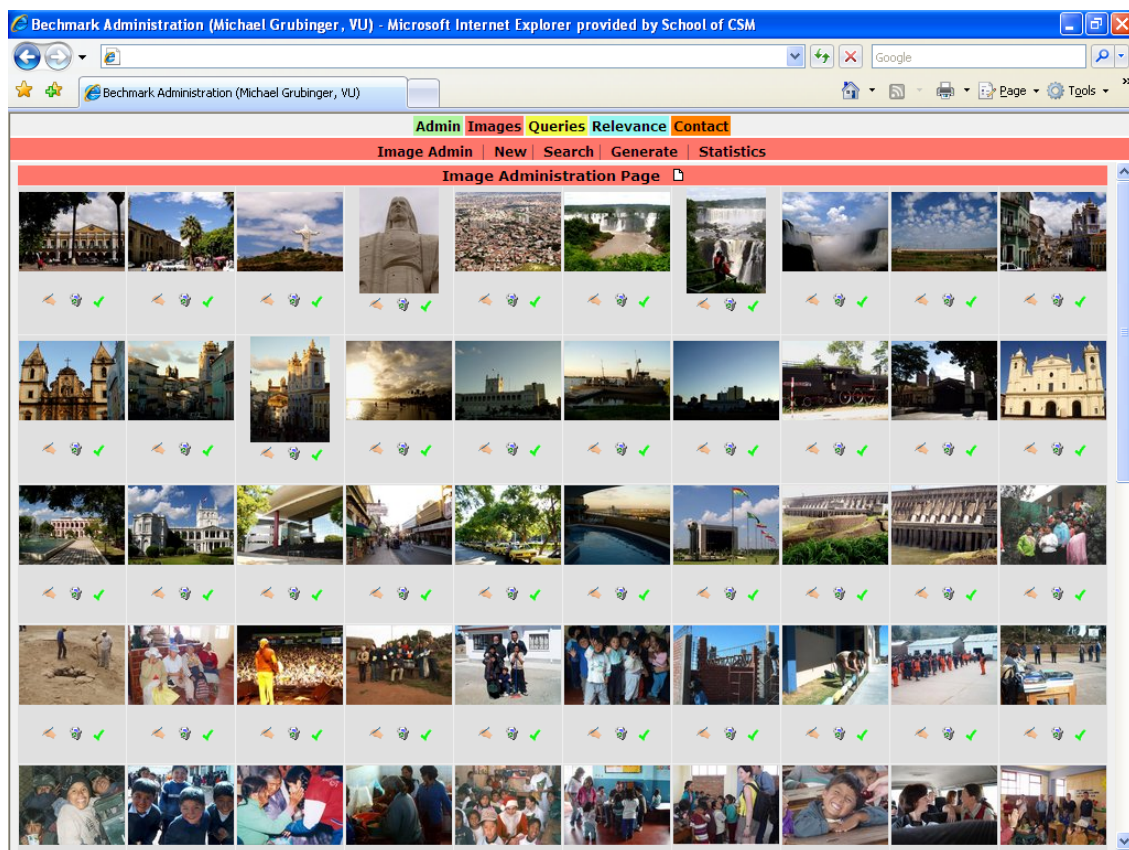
Bechmark Administration (Michael Grubinger, VU) - Microsoft Internet Explorer provided by School of CSM

Google

Bechmark Administration (Michael Grubinger, VU)

Page Tools

Admin Images Queries Relevance Contact

Image Admin | New | Search | Generate | Statistics

Image Administration Page